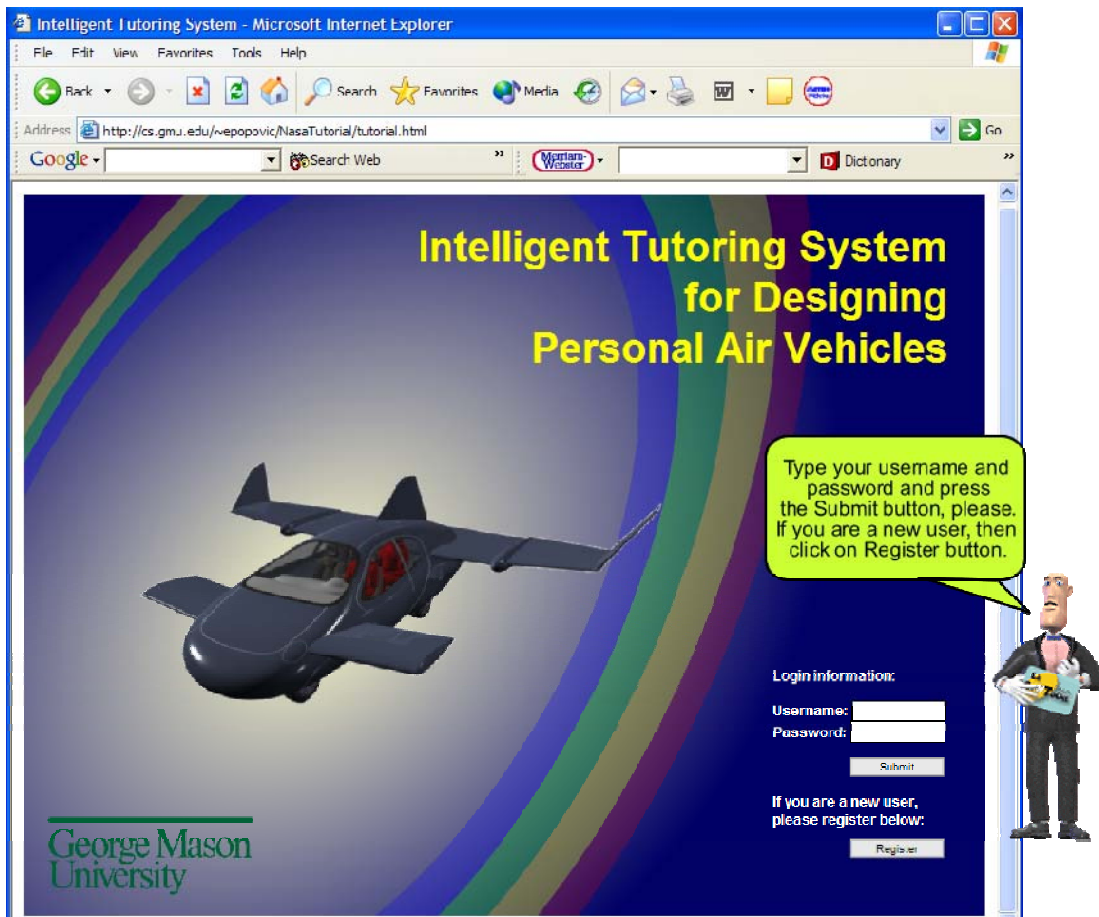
Intelligent Tutoring System - Microsoft Internet Explorer

File Edit View Favorites Tools Help

Back Search Favorites Media

Address http://cs.gmu.edu/~epopovic/NasaTutorial/tutorial.html Go

Google Search Web Merriam-Webster Dictonary

Intelligent Tutoring System for Designing Personal Air Vehicles

Type your username and password and press the Submit button, please. If you are a new user, then click on Register button.

Login information:

Username:
Password:

Submit

If you are a new user, please register below:

Register

George Mason University